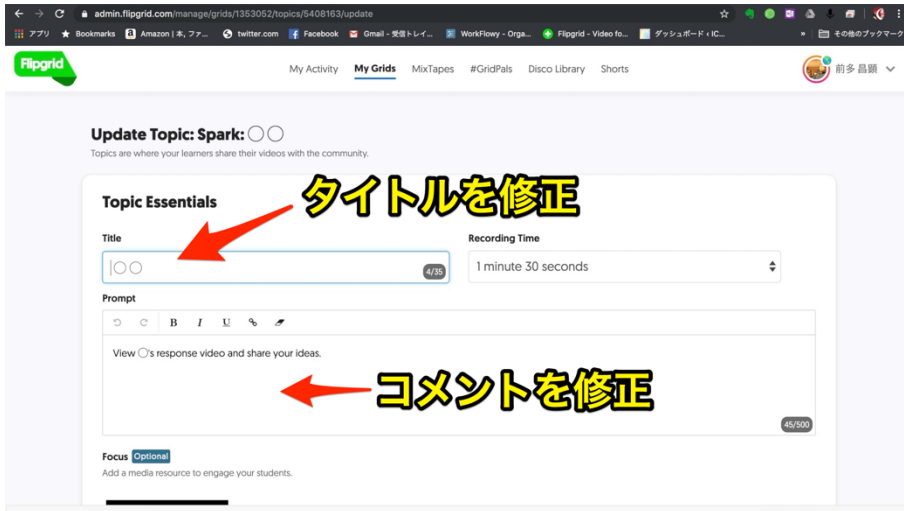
admin.flipgrid.com/manage/grids/1353052/topics/5408163/update

アプリ Bookmarks Amazon | 本, ファ... twitter.com Facebook Gmail - 受信トレイ... WorkFlowy - Orga... Flipgrid - Video fo... ダッシュボード ‹ IC... » その他のブックマーク

Flipgrid

My Activity My Grids MixTapes #GridPals Disco Library Shorts

前多 昌顕

Update Topic: Spark: 〇〇

Topics are where your learners share their videos with the community.

Topic Essentials

タイトルを修正

Title

〇〇

4/35

Recording Time

1 minute 30 seconds

Prompt

B I U

View 〇's response video and share your ideas.

コメントを修正

45/500

Focus Optional

Add a media resource to engage your students.